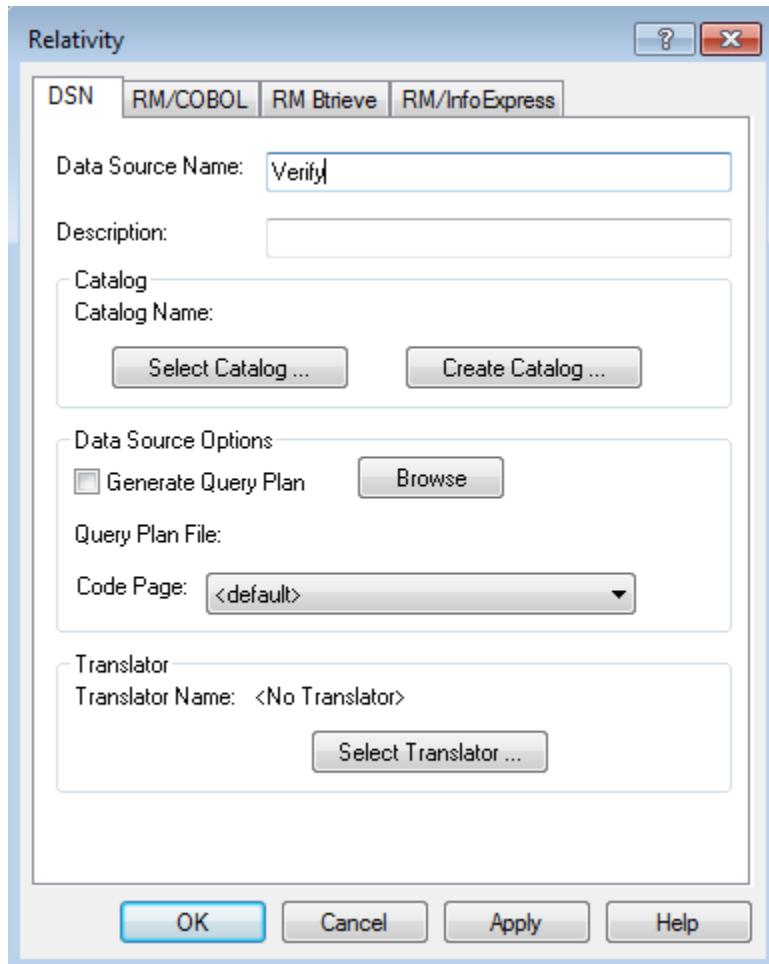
Relativity

?

DSN | RM/COBOL | RM Btrieve | RM/InfoExpress

Data Source Name: Verify

Description:

Catalog

Catalog Name:

Select Catalog ...

Create Catalog ...

Data Source Options

Generate Query Plan

Browse

Query Plan File:

Code Page: <default>

Translator

Translator Name: <No Translator>

Select Translator ...

OK

Cancel

Apply

Help